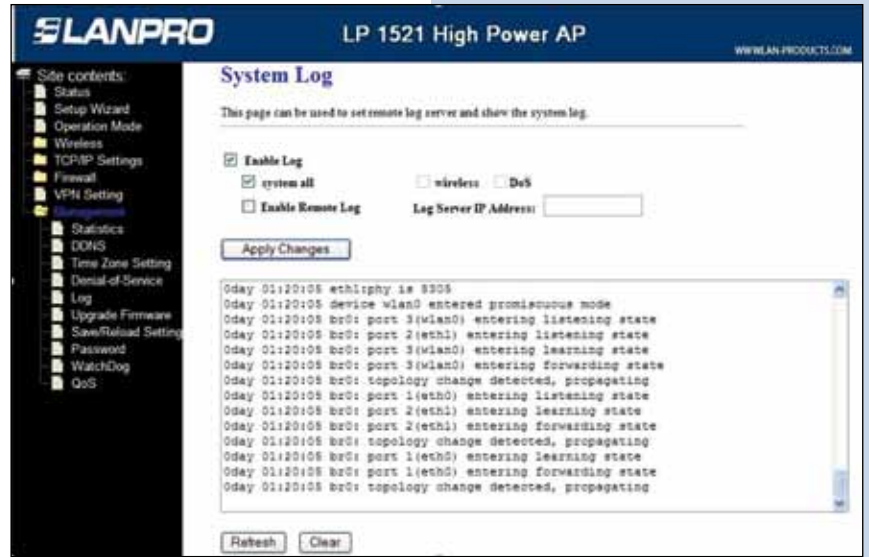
LANPRO

LP 1521 High Power AP

WWW.LAN-PRODUCTS.COM

Site contents:
Status
Setup Wizard
Operation Mode
Wireless
TCP/IP Settings
Firewall
VPN Setting
Management
Statistics
DDNS
Time Zone Setting
Denial-of-Service
Log
Upgrade Firmware
Save/Reload Setting
Password
WatchDog
QoS

System Log

This page can be used to set remote log server and show the system log.

Enable Log

system all

wireless

DoS

Enable Remote Log

Log Server IP Address:

Apply Changes

0day 01:20:05 eth1:phy is 8305
0day 01:20:05 device wlan0 entered promiscuous mode
0day 01:20:05 br0: port 3(wlan0) entering listening state
0day 01:20:05 br0: port 2(eth1) entering listening state
0day 01:20:05 br0: port 3(wlan0) entering learning state
0day 01:20:05 br0: port 3(wlan0) entering forwarding state
0day 01:20:05 br0: topology change detected, propagating
0day 01:20:05 br0: port 1(eth0) entering listening state
0day 01:20:05 br0: port 2(eth1) entering learning state
0day 01:20:05 br0: port 2(eth1) entering forwarding state
0day 01:20:05 br0: topology change detected, propagating
0day 01:20:05 br0: port 1(eth0) entering learning state
0day 01:20:05 br0: port 1(eth0) entering forwarding state
0day 01:20:05 br0: topology change detected, propagating

Refresh

Clear